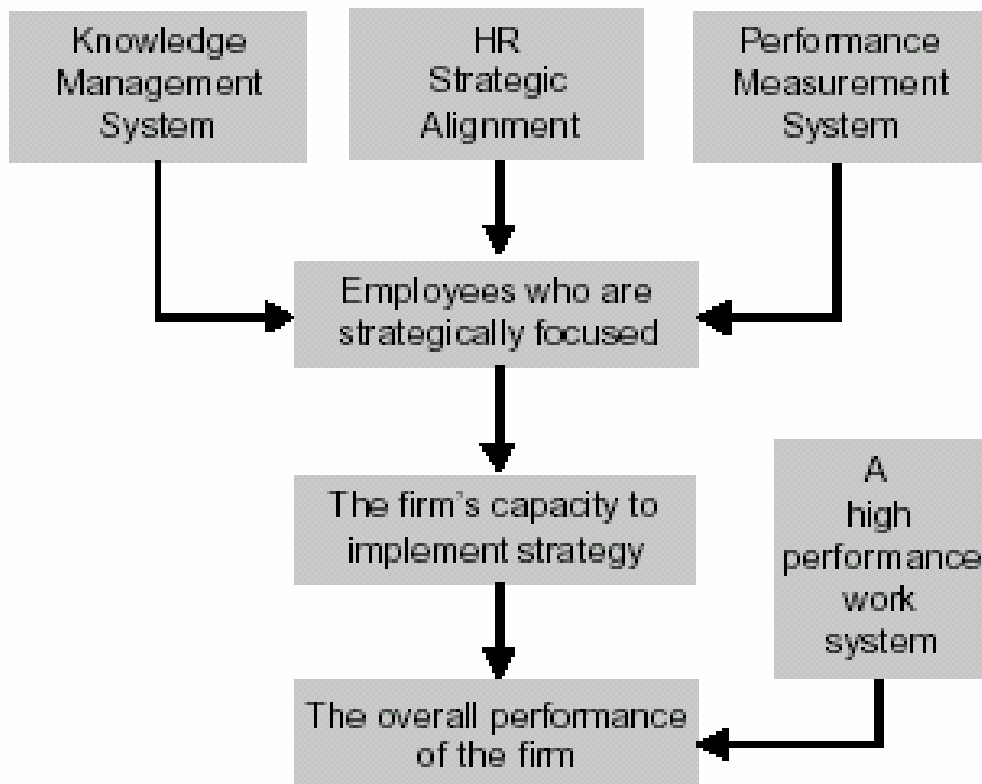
Knowledge Management System

HR Strategic Alignment

Performance Measurement System

Employees who are strategically focused

The firm's capacity to implement strategy

A high performance work system

The overall performance of the firm